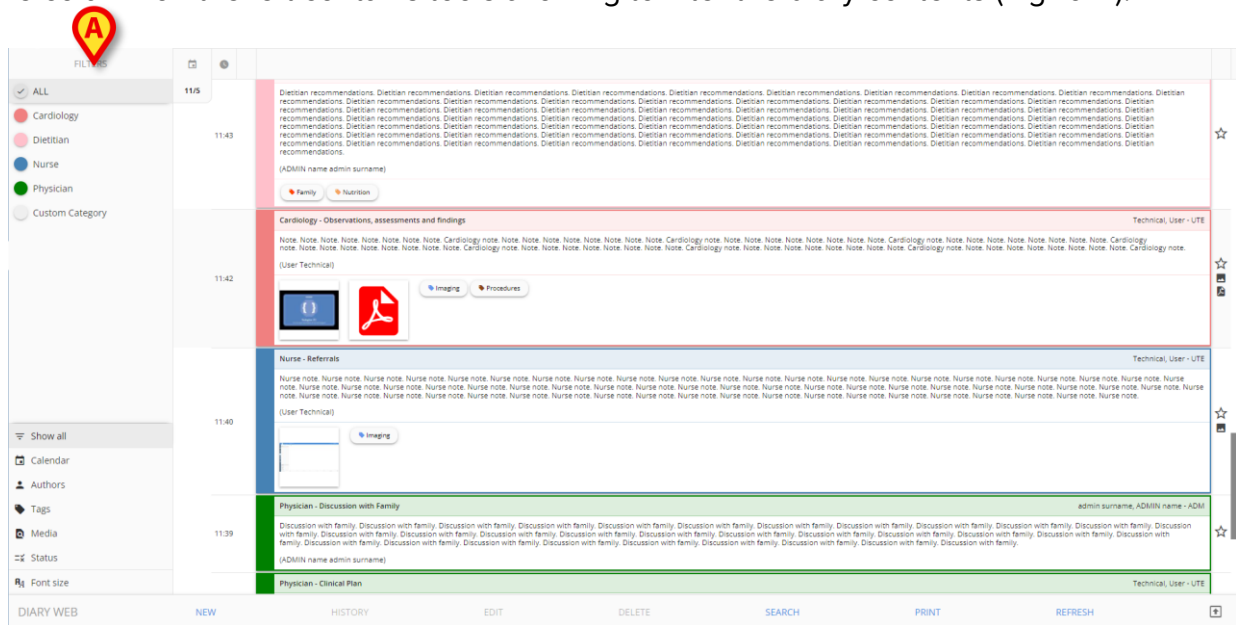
A

FILTERS

ALL
Cardiology
Dietitian
Nurse
Physician
Custom Category

11/5

11:43

Dietitian recommendations. Dietitian recommendations. Dietitian recommendations. Dietitian recommendations. Dietitian recommendations. Dietitian recommendations. Dietitian recommendations. Dietitian recommendations. Dietitian recommendations. Dietitian recommendations. Dietitian recommendations. Dietitian recommendations. Dietitian recommendations. Dietitian recommendations. Dietitian recommendations. Dietitian recommendations. Dietitian recommendations. Dietitian recommendations. Dietitian recommendations. Dietitian recommendations. Dietitian recommendations. Dietitian recommendations. Dietitian recommendations. Dietitian recommendations. Dietitian recommendations. Dietitian recommendations. Dietitian recommendations. Dietitian recommendations. Dietitian recommendations. Dietitian recommendations. Dietitian recommendations. Dietitian recommendations. Dietitian recommendations. Dietitian recommendations. Dietitian recommendations. Dietitian recommendations. Dietitian recommendations. Dietitian recommendations. Dietitian recommendations. Dietitian recommendations. Dietitian recommendations. Dietitian recommendations. Dietitian recommendations. Dietitian recommendations. Dietitian recommendations. Dietitian recommendations. Dietitian recommendations. Dietitian recommendations. Dietitian recommendations. Dietitian recommendations. Dietitian recommendations. Dietitian recommendations. Dietitian recommendations. Dietitian recommendations. Dietitian recommendations. Dietitian recommendations. Dietitian recommendations. Dietitian recommendations. Dietitian recommendations. Dietitian recommendations. Dietitian recommendations. Dietitian recommendations. Dietitian recommendations. Dietitian recommendations. Dietitian recommendations. Dietitian recommendations. Dietitian recommendations.

(ADMIN name admin surname)

Family Nutrition

11:42

Cardiology - Observations, assessments and findings

Technical, User - UTE

Note. Note. Note. Note. Note. Note. Note. Cardiology note. Note. Note. Note. Note. Note. Note. Note. Cardiology note. Note. Note. Note. Note. Note. Note. Cardiology note. Note. Note. Note. Note. Note. Note. Note. Cardiology note. Note. Note. Note. Note. Note. Note. Note. Cardiology note. Note. Note. Note. Note. Note. Note. Note. Cardiology note. Note. Note. Note. Note. Note. Note. Note. Cardiology note. Note. Note. Note. Note. Note. Note. Note. Cardiology note.

(User Technical)

Imaging Procedures

11:40

Nurse - Referrals

Technical, User - UTE

Nurse note. Nurse note. Nurse note. Nurse note. Nurse note. Nurse note. Nurse note. Nurse note. Nurse note. Nurse note. Nurse note. Nurse note. Nurse note. Nurse note. Nurse note. Nurse note. Nurse note. Nurse note. Nurse note. Nurse note. Nurse note. Nurse note. Nurse note. Nurse note. Nurse note. Nurse note. Nurse note. Nurse note. Nurse note. Nurse note. Nurse note. Nurse note. Nurse note. Nurse note. Nurse note. Nurse note. Nurse note. Nurse note. Nurse note. Nurse note. Nurse note. Nurse note. Nurse note. Nurse note. Nurse note. Nurse note. Nurse note. Nurse note. Nurse note. Nurse note. Nurse note. Nurse note. Nurse note. Nurse note. Nurse note. Nurse note. Nurse note. Nurse note. Nurse note. Nurse note. Nurse note.

(User Technical)

Imaging

Show all
Calendar
Authors
Tags
Media
Status
Font size

11:39

Physician - Discussion with Family

admin surname, ADMIN name - ADM

Discussion with family. Discussion with family. Discussion with family. Discussion with family. Discussion with family. Discussion with family. Discussion with family. Discussion with family. Discussion with family. Discussion with family. Discussion with family. Discussion with family. Discussion with family. Discussion with family. Discussion with family. Discussion with family. Discussion with family. Discussion with family. Discussion with family. Discussion with family. Discussion with family. Discussion with family. Discussion with family. Discussion with family. Discussion with family. Discussion with family. Discussion with family. Discussion with family.

(ADMIN name admin surname)

Physician - Clinical Plan

Technical, User - UTE

DIARY WEB NEW HISTORY EDIT DELETE SEARCH PRINT REFRESH